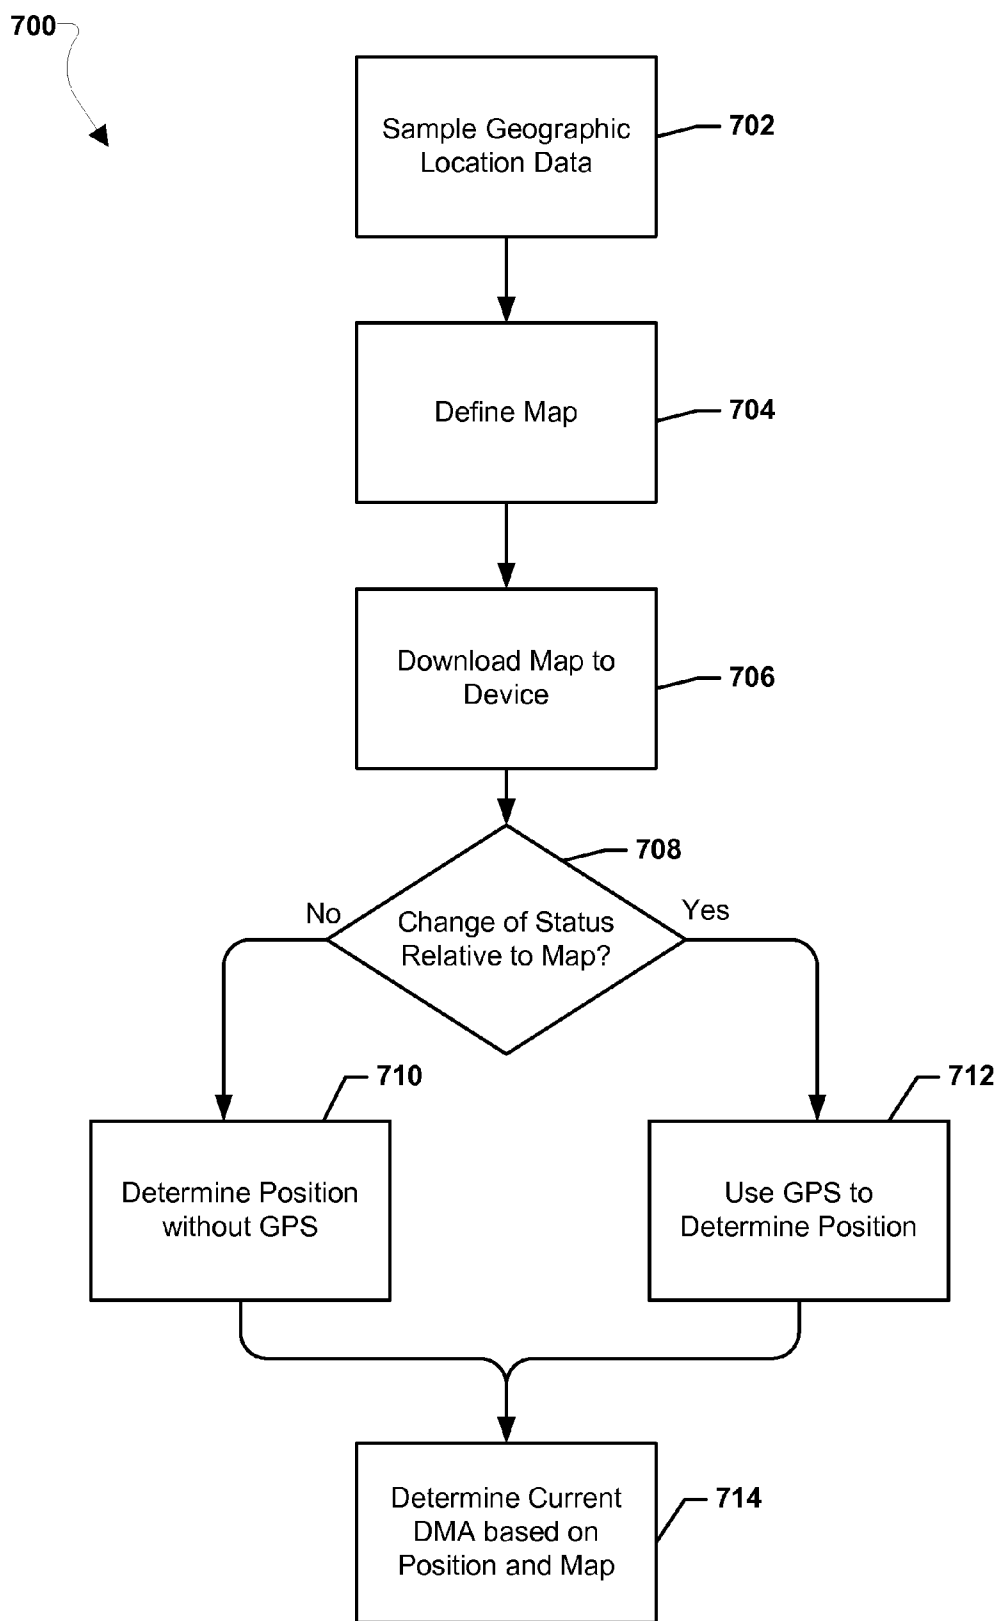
700

Sample Geographic Location Data

702

Define Map

704

Download Map to Device

706

708

No

Change of Status Relative to Map?

Yes

710

712

Determine Position without GPS

Use GPS to Determine Position

Determine Current DMA based on Position and Map

714